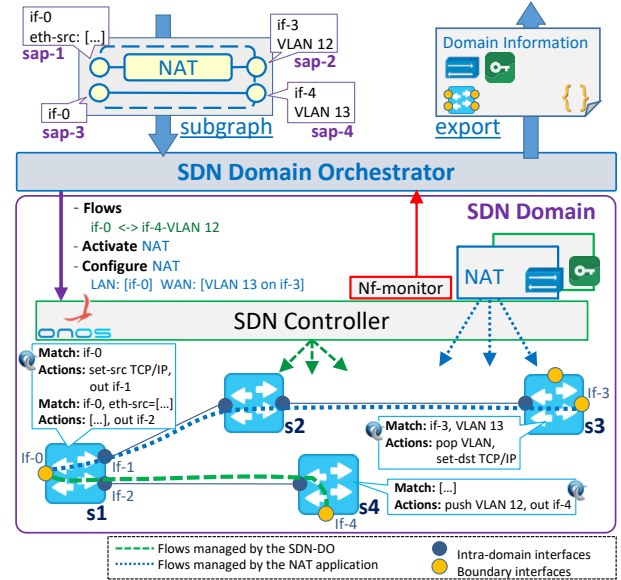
if-0
eth-src: [...]
sap-1

NAT

if-3
VLAN 12
sap-2

if-0
sap-3

if-4
VLAN 13
sap-4

subgraph

Domain Information

{ }

export

SDN Domain Orchestrator

SDN Domain

- Flows
if-0 <-> if-4-VLAN 12
- Activate NAT
- Configure NAT
LAN: [if-0] WAN: [VLAN 13 on if-3]

Nf-monitor

NAT

onos

SDN Controller

Match: if-0
Actions: set-src TCP/IP, out if-1
Match: if-0, eth-src=[...]
Actions: [...], out if-2

If-3

s2

s3

Match: if-3, VLAN 13
Actions: pop VLAN, set-dst TCP/IP

If-0

If-1

If-2

s1

Match: [...]
Actions: push VLAN 12, out if-4

s4

If-4

Flows managed by the SDN-DO
Flows managed by the NAT application

Intra-domain interfaces
Boundary interfaces